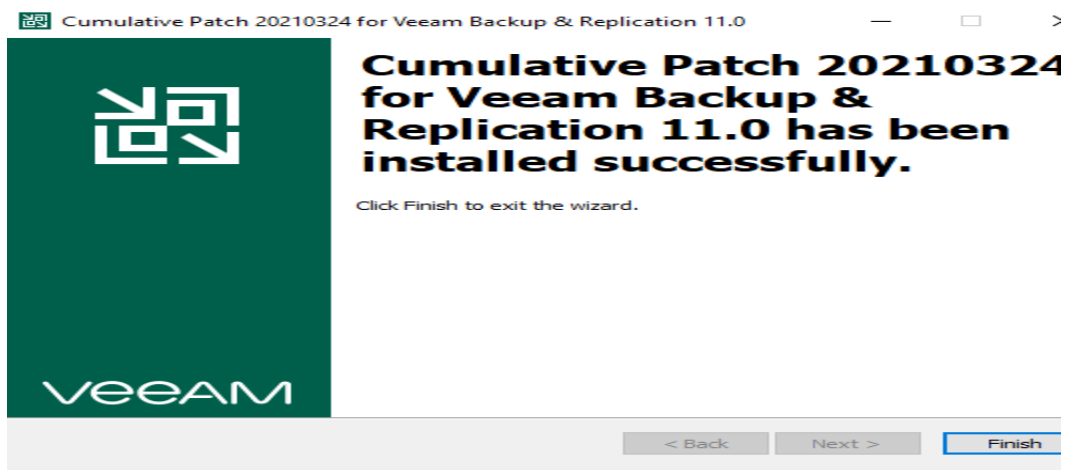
Cumulative Patch 20210324 for Veeam Backup & Replication 11.0

Cumulative Patch 20210324 for Veeam Backup & Replication 11.0 has been installed successfully.

Click Finish to exit the wizard.

VEEAM

< Back

Next >

Finish